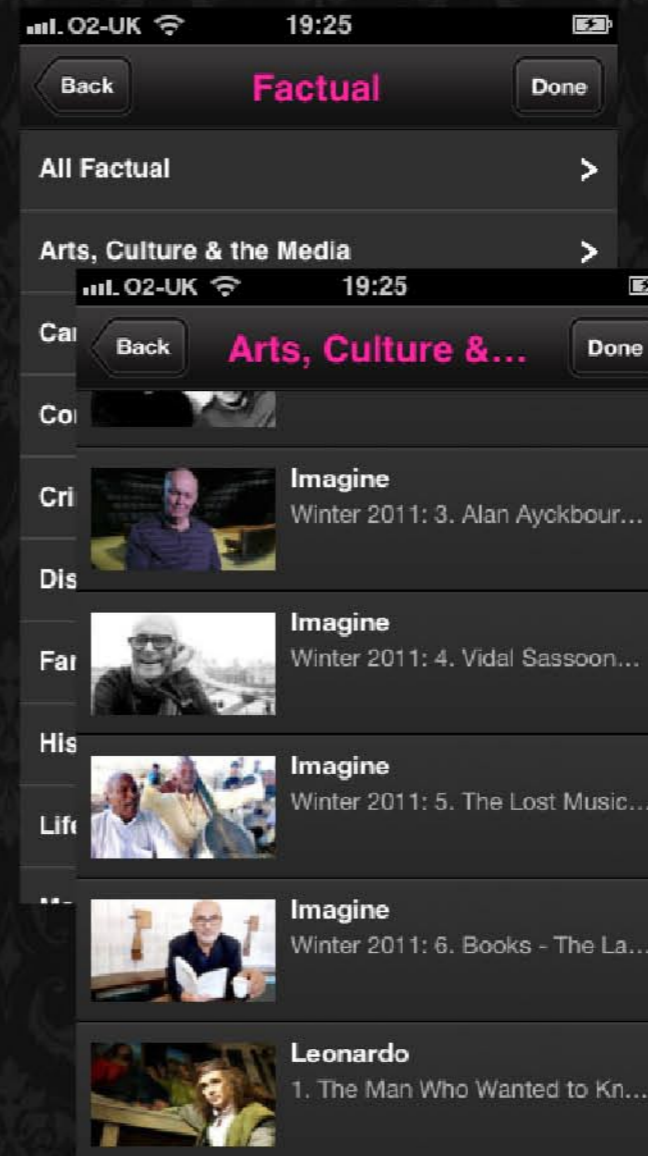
O2-UK 19:25

Back Factual Done

All Factual

Arts, Culture & the Media

Car

Co

Cri

Dis

Far

His

Lif

O2-UK 19:25

Back Arts, Culture &... Done

Imagine
Winter 2011: 3. Alan Ayckbour...

Imagine
Winter 2011: 4. Vidal Sassoon...

Imagine
Winter 2011: 5. The Lost Music...

Imagine
Winter 2011: 6. Books - The La...

Leonardo
1. The Man Who Wanted to Kn...